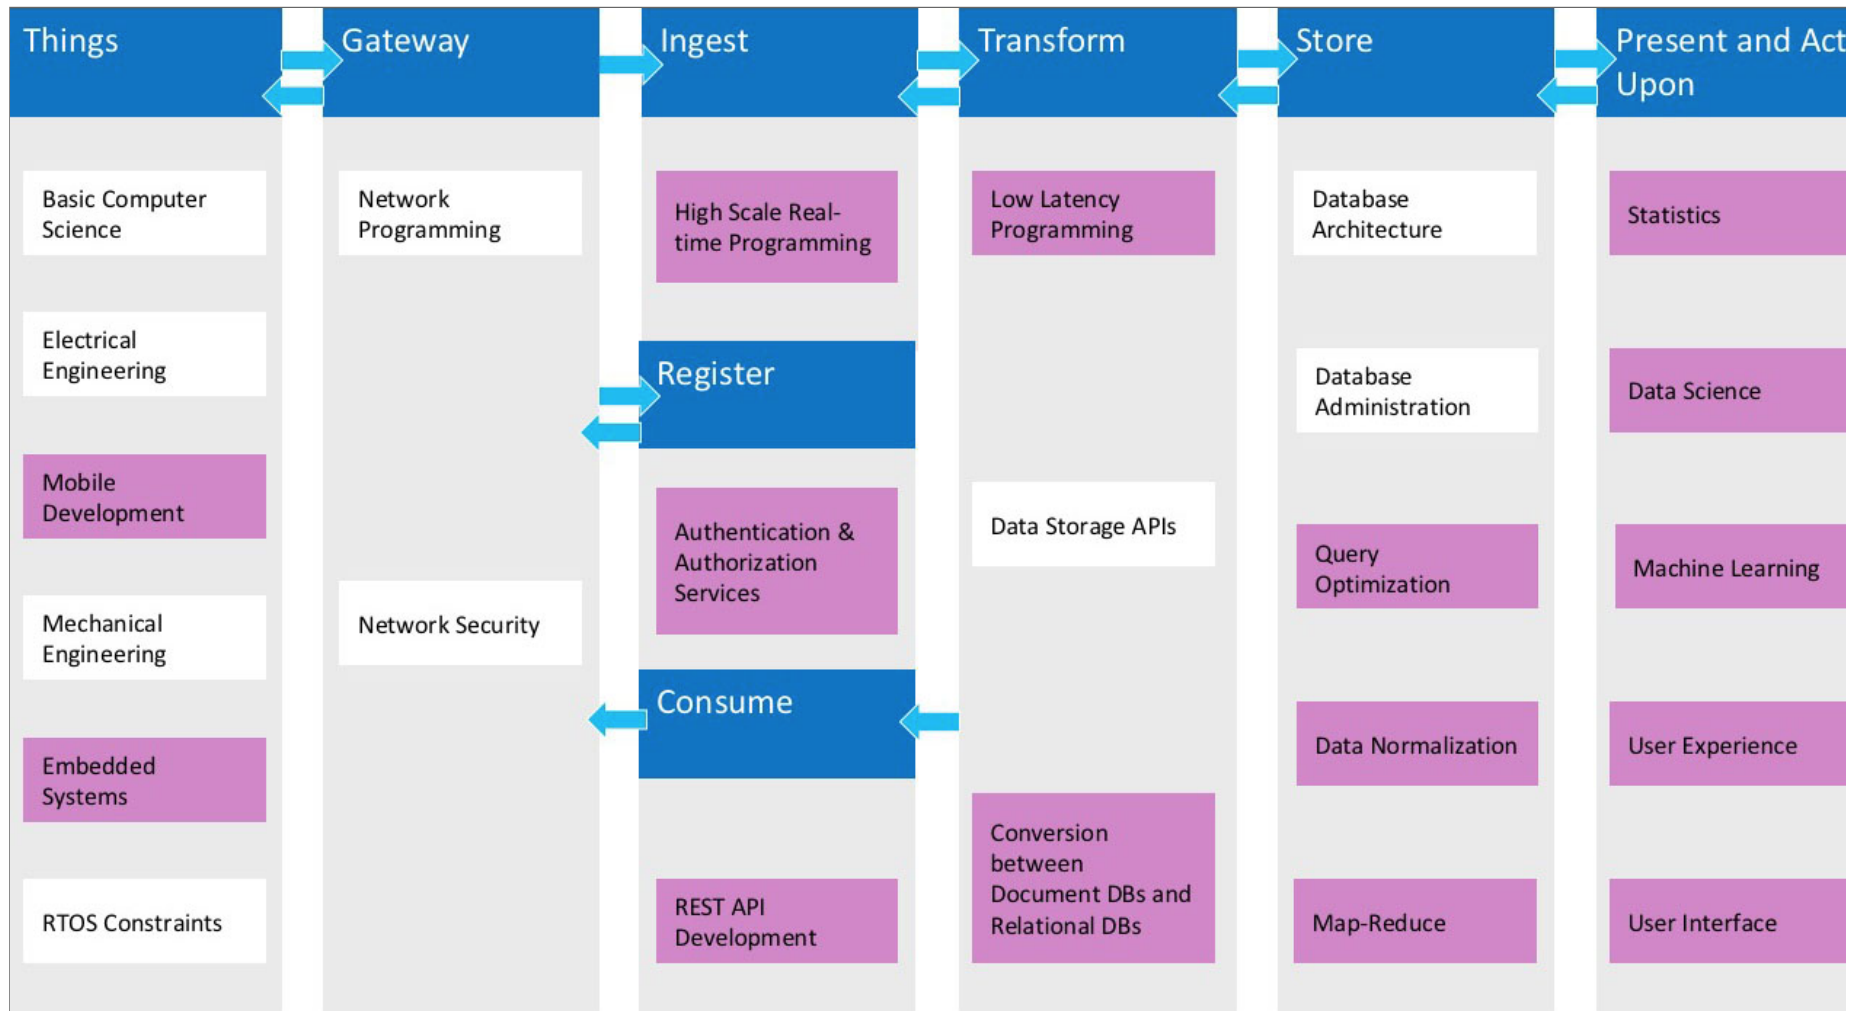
Things

Basic Computer Science

Electrical Engineering

Mobile Development

Mechanical Engineering

Embedded Systems

RTOS Constraints

Gateway

Network Programming

Network Security

Ingest

High Scale Real-time Programming

Register

Authentication & Authorization Services

Consume

REST API Development

Transform

Low Latency Programming

Data Storage APIs

Conversion between Document DBs and Relational DBs

Store

Database Architecture

Database Administration

Query Optimization

Data Normalization

Map-Reduce

Present and Act Upon

Statistics

Data Science

Machine Learning

User Experience

User Interface